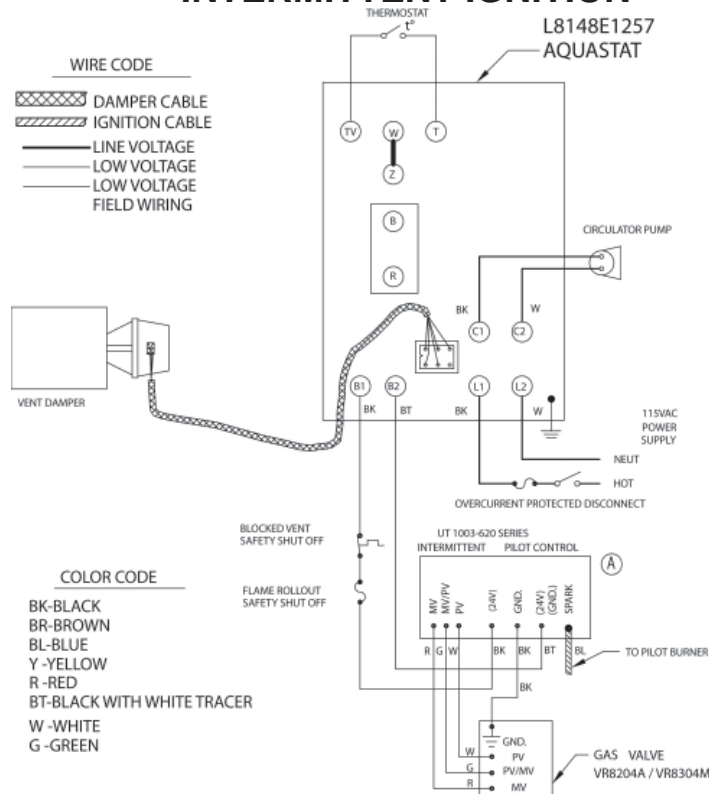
INTERMITTENT IGNITION

THERMOSTAT
t°

L8148E1257
AQUASTAT

WIRE CODE
DAMPER CABLE
IGNITION CABLE
LINE VOLTAGE
LOW VOLTAGE
LOW VOLTAGE FIELD WIRING

TV
W
T
Z
B
R

CIRCULATOR PUMP

BK
W
C1
C2

VENT DAMPER

B1
B2
L1
L2
BK
BT
BK
W

115VAC POWER SUPPLY

NEUT
HOT

OVERCURRENT PROTECTED DISCONNECT

BLOCKED VENT SAFETY SHUT OFF

UT 1003-620 SERIES
INTERMITTENT PILOT CONTROL

A

FLAME ROLLOUT SAFETY SHUT OFF

MV
MV/PV
PV
(24V)
GND.
(24V) (GND.)
SPARK

R G W
BK BK BT
BL

TO PILOT BURNER

BK

COLOR CODE
BK-BLACK
BR-BROWN
BL-BLUE
Y -YELLOW
R -RED
BT-BLACK WITH WHITE TRACER
W -WHITE
G -GREEN

GND.
W PV
G PV/MV
R MV

GAS VALVE
VR8204A / VR8304M